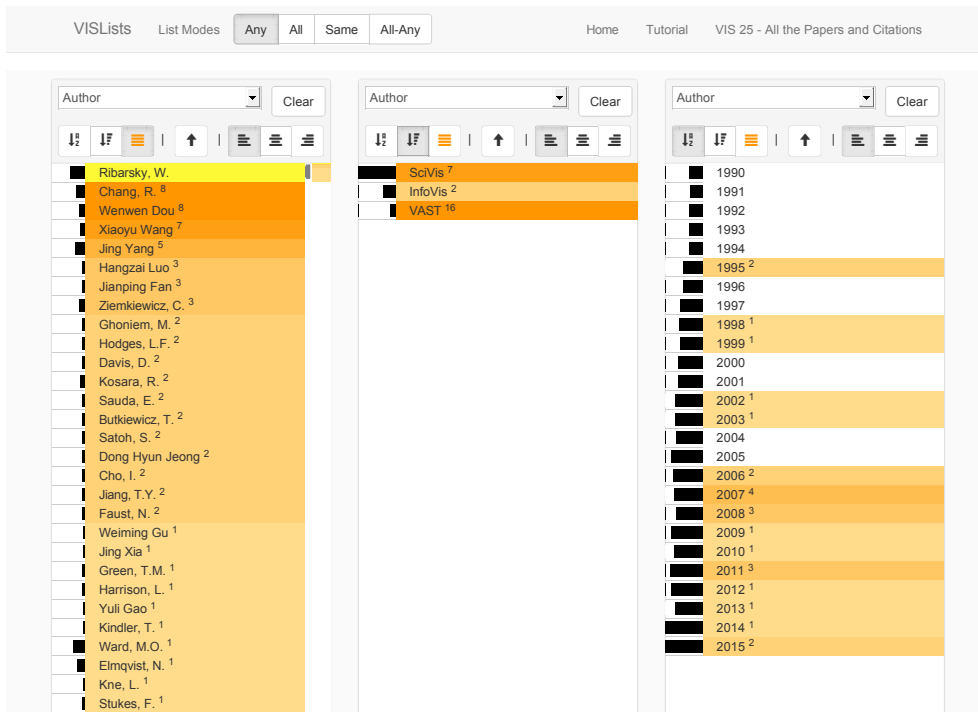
VISLists List Modes Any All Same All-Any Home Tutorial VIS 25 - All the Papers and Citations

Author Clear

Ribarsky, W.
Chang, R. $^{8}$
Wenwen Dou $^{8}$
Xiaoyu Wang $^{7}$
Jing Yang $^{5}$
Hangzai Luo $^{3}$
Jianping Fan $^{3}$
Ziemkiewicz, C. $^{3}$
Ghoniem, M. $^{2}$
Hodges, L.F. $^{2}$
Davis, D. $^{2}$
Kosara, R. $^{2}$
Sauda, E. $^{2}$
Butkiewicz, T. $^{2}$
Satoh, S. $^{2}$
Dong Hyun Jeong $^{2}$
Cho, I. $^{2}$
Jiang, T.Y. $^{2}$
Faust, N. $^{2}$
Weiming Gu $^{1}$
Jing Xia $^{1}$
Green, T.M. $^{1}$
Harrison, L. $^{1}$
Yuli Gao $^{1}$
Kindler, T. $^{1}$
Ward, M.O. $^{1}$
Elmqvist, N. $^{1}$
Kne, L. $^{1}$
Stukes, F. $^{1}$

Author Clear

SciVis $^{7}$
InfoVis $^{2}$
VAST $^{16}$

Author Clear

1990
1991
1992
1993
1994
1995 $^{2}$
1996
1997
1998 $^{1}$
1999 $^{1}$
2000
2001
2002 $^{1}$
2003 $^{1}$
2004
2005
2006 $^{2}$
2007 $^{4}$
2008 $^{3}$
2009 $^{1}$
2010 $^{1}$
2011 $^{3}$
2012 $^{1}$
2013 $^{1}$
2014 $^{1}$
2015 $^{2}$